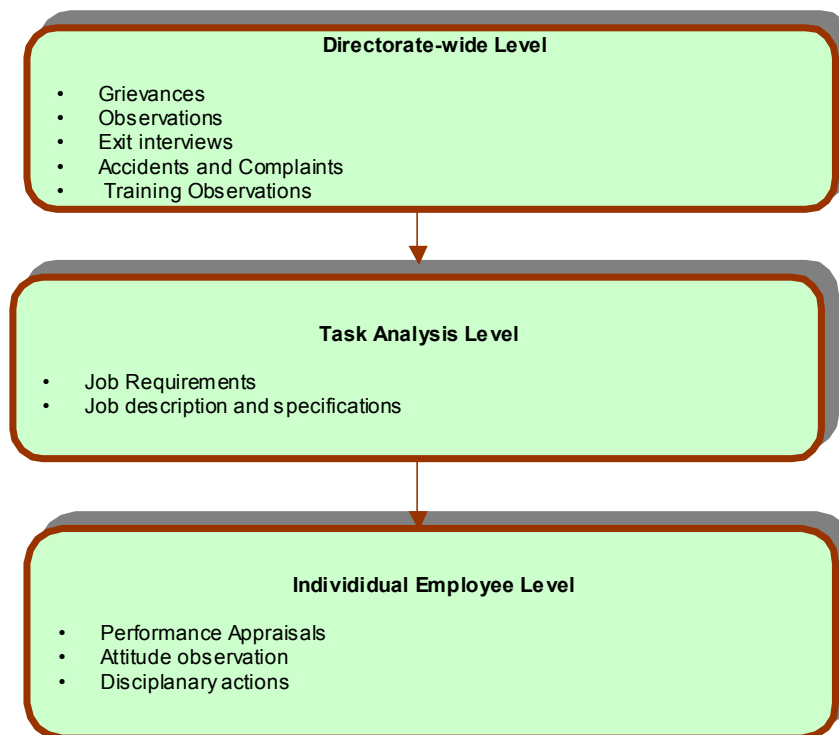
Directorate-wide Level

- Grievances
- Observations
- Exit interviews
- Accidents and Complaints
- Training Observations

Task Analysis Level

- Job Requirements
- Job description and specifications

Individidual Employee Level

- Performance Appraisals
- Attitude observation
- Disciplinary actions